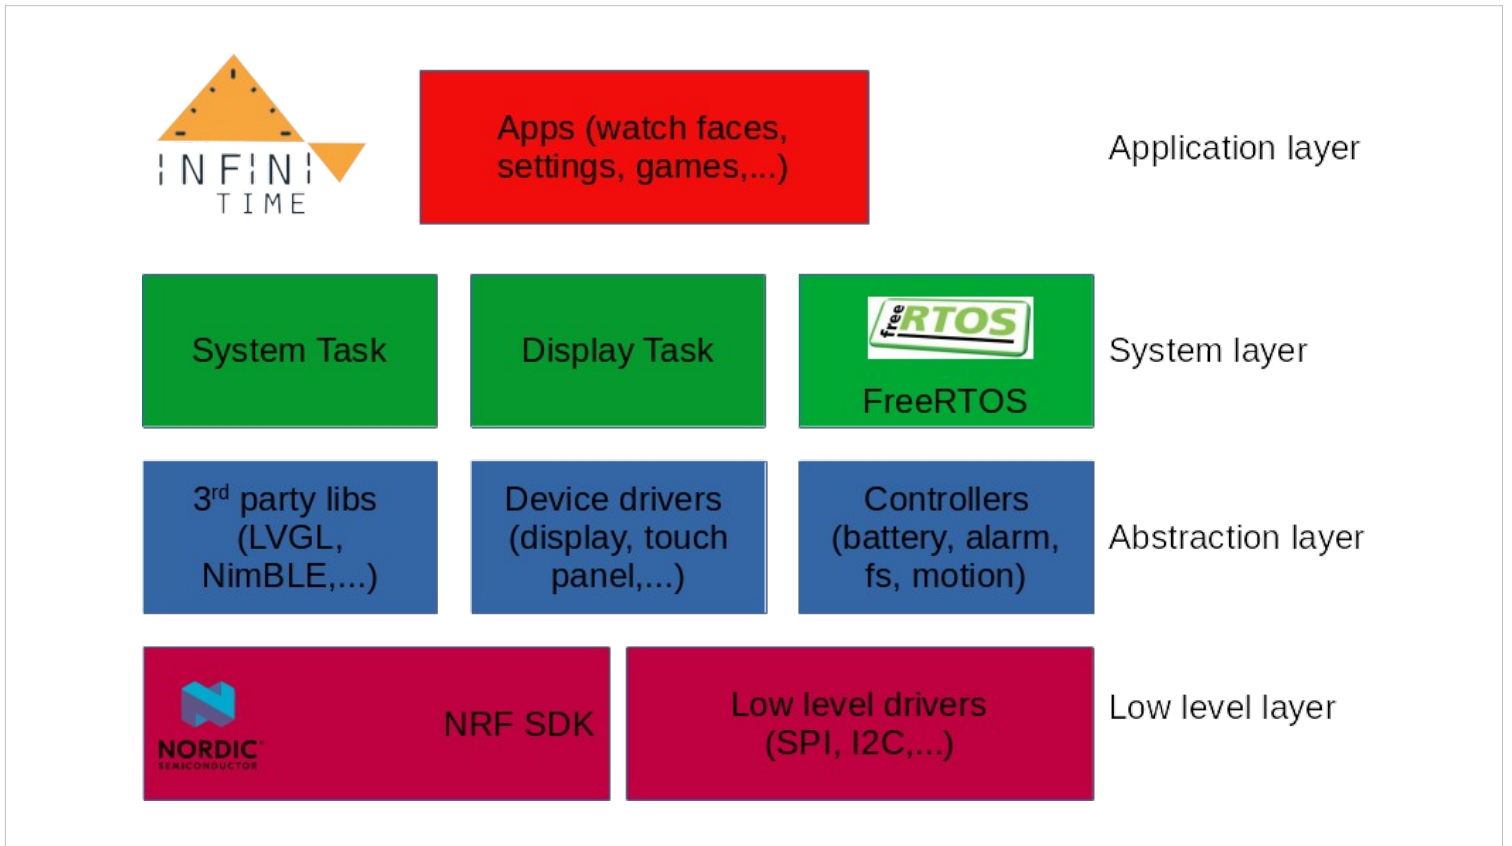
INFINI TIME

Apps (watch faces, settings, games,...)

Application layer

System Task

Display Task

free RTOS

FreeRTOS

System layer

3$^{rd}$ party libs (LVGL, NimBLE,...)

Device drivers (display, touch panel,...)

Controllers (battery, alarm, fs, motion)

Abstraction layer

NORDIC SEMICONDUCTOR

NRF SDK

Low level drivers (SPI, I2C,...)

Low level layer